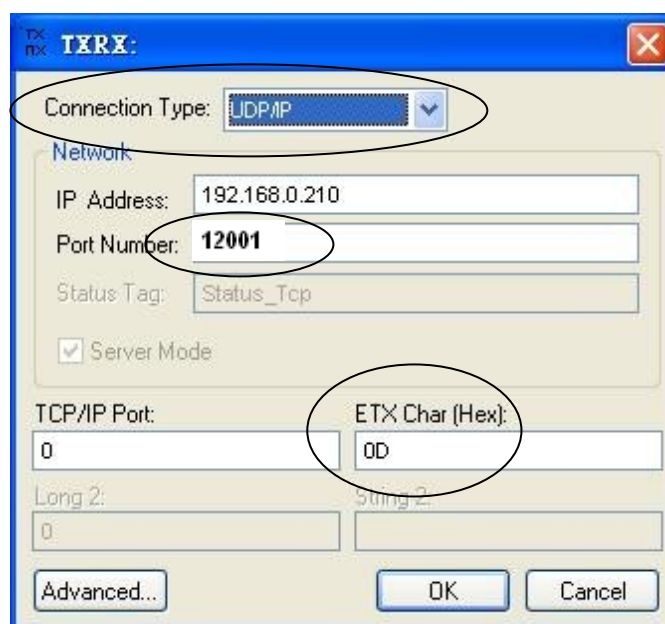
TX RX TXRX:

Connection Type: UDP/IP

Network

IP Address: 192.168.0.210

Port Number: 12001

Status Tag: Status_Tcp

Server Mode

TCP/IP Port: 0

ETX Char (Hex): 0D

Long 2: 0

String 2:

Advanced...

OK

Cancel